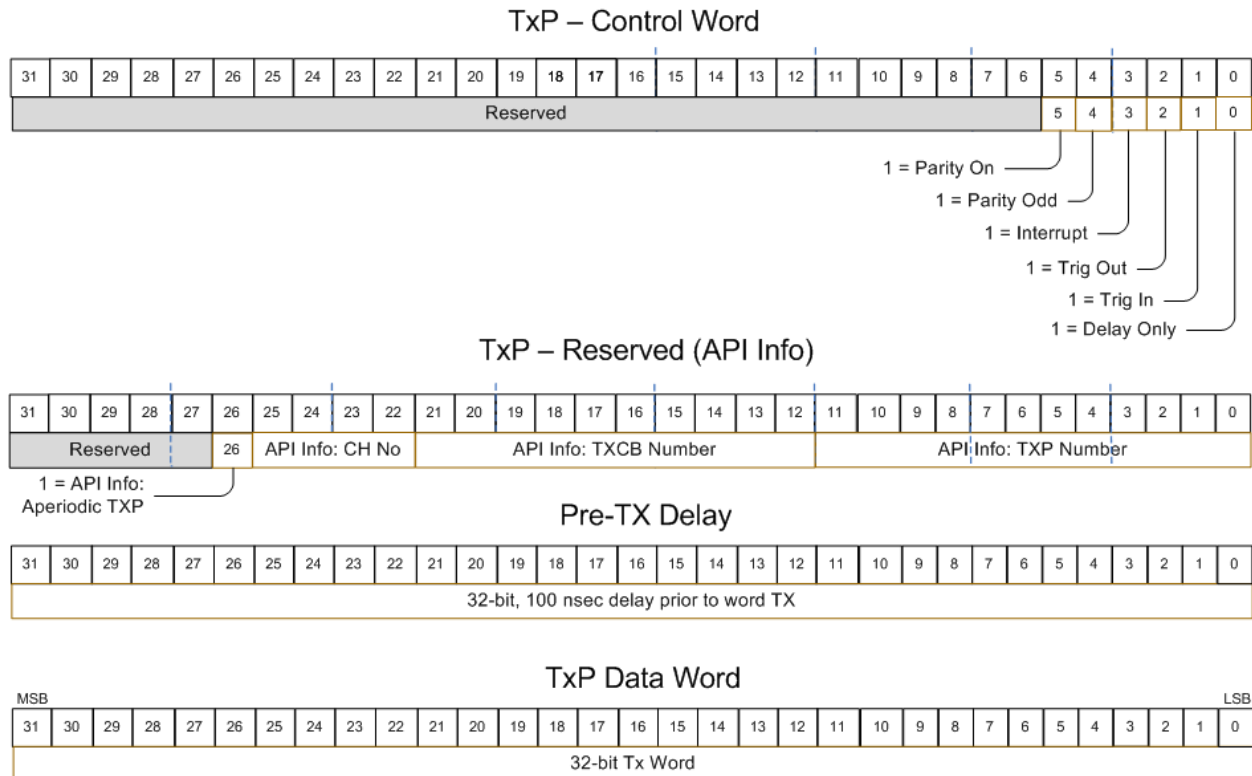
TxP – Control Word

| 31 | 30 | 29 | 28 | 27 | 26 | 25 | 24 | 23 | 22 | 21 | 20 | 19 | 18 | 17 | 16 | 15 | 14 | 13 | 12 | 11 | 10 | 9 | 8 | 7 | 6 | 5 | 4 | 3 | 2 | 1 | 0 |
|---|---|---|---|---|---|---|---|---|---|---|---|---|---|---|---|---|---|---|---|---|---|---|---|---|---|---|---|---|---|---|---|
| Reserved | | | | | | | | | | | | | | | | | | | | | | | | | | 5 | 4 | 3 | 2 | 1 | 0 |

1 = Parity On
1 = Parity Odd
1 = Interrupt
1 = Trig Out
1 = Trig In
1 = Delay Only

TxP – Reserved (API Info)

| 31 | 30 | 29 | 28 | 27 | 26 | 25 | 24 | 23 | 22 | 21 | 20 | 19 | 18 | 17 | 16 | 15 | 14 | 13 | 12 | 11 | 10 | 9 | 8 | 7 | 6 | 5 | 4 | 3 | 2 | 1 | 0 |
|---|---|---|---|---|---|---|---|---|---|---|---|---|---|---|---|---|---|---|---|---|---|---|---|---|---|---|---|---|---|---|---|
| Reserved | | | | | 26 | API Info: CH No | | | | API Info: TXCB Number | | | | | | | | | | API Info: TXP Number | | | | | | | | | | | |

1 = API Info: Aperiodic TXP

Pre-TX Delay

| 31 | 30 | 29 | 28 | 27 | 26 | 25 | 24 | 23 | 22 | 21 | 20 | 19 | 18 | 17 | 16 | 15 | 14 | 13 | 12 | 11 | 10 | 9 | 8 | 7 | 6 | 5 | 4 | 3 | 2 | 1 | 0 |
|---|---|---|---|---|---|---|---|---|---|---|---|---|---|---|---|---|---|---|---|---|---|---|---|---|---|---|---|---|---|---|---|

32-bit, 100 nsec delay prior to word TX

TxP Data Word

MSB
LSB

| 31 | 30 | 29 | 28 | 27 | 26 | 25 | 24 | 23 | 22 | 21 | 20 | 19 | 18 | 17 | 16 | 15 | 14 | 13 | 12 | 11 | 10 | 9 | 8 | 7 | 6 | 5 | 4 | 3 | 2 | 1 | 0 |
|---|---|---|---|---|---|---|---|---|---|---|---|---|---|---|---|---|---|---|---|---|---|---|---|---|---|---|---|---|---|---|---|

32-bit Tx Word